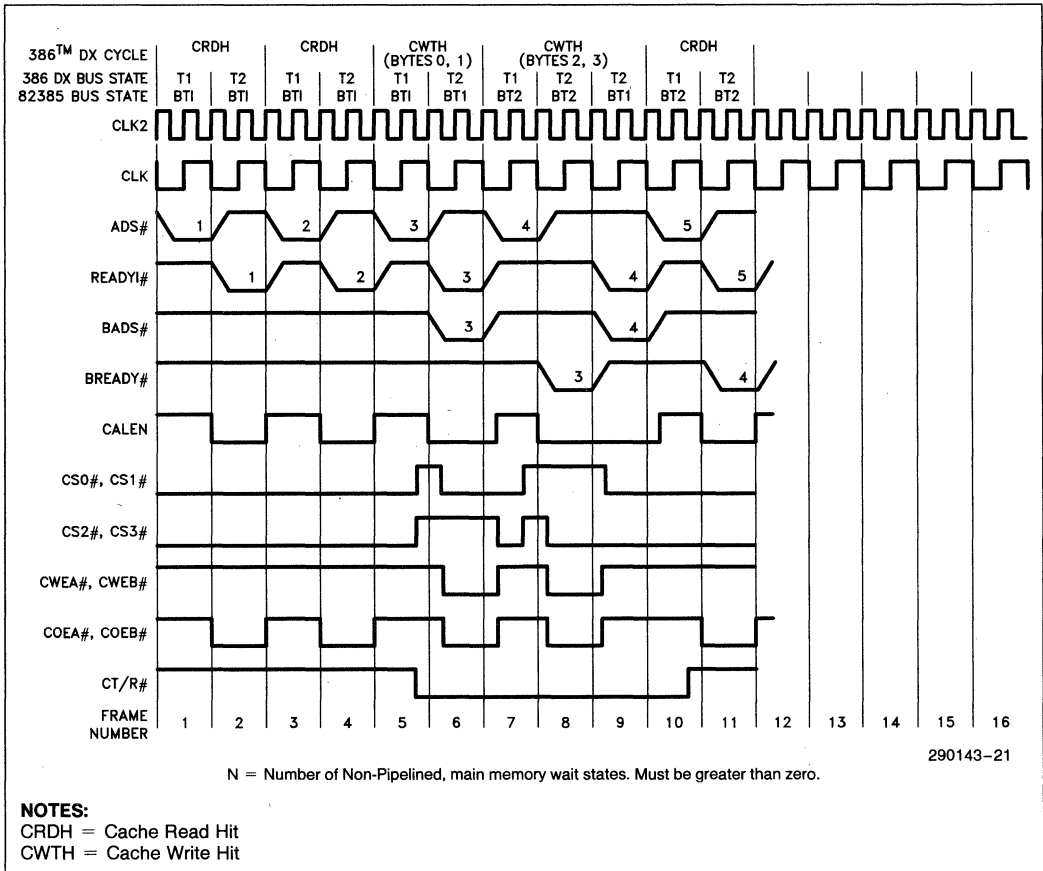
| 386™ DX CYCLE | CRDH | | CRDH | | CWTH (BYTES 0, 1) | | CWTH (BYTES 2, 3) | | | CRDH | |
|---|---|---|---|---|---|---|---|---|---|---|---|
| 386 DX BUS STATE | T1 | T2 | T1 | T2 | T1 | T2 | T1 | T2 | T2 | T1 | T2 |
| 82385 BUS STATE | BTI | BTI | BTI | BTI | BTI | BT1 | BT2 | BT2 | BT1 | BT2 | BT2 |

CLK2

CLK

ADS# 1 2 3 4 5

READYI# 1 2 3 4 5

BADS# 3 4

BREADY# 3 4

CALEN

CS0#, CS1#

CS2#, CS3#

CWEA#, CWEB#

COEA#, COEB#

CT/R#

FRAME NUMBER 1 2 3 4 5 6 7 8 9 10 11 12 13 14 15 16

290143–21

N = Number of Non-Pipelined, main memory wait states. Must be greater than zero.

NOTES:
CRDH = Cache Read Hit
CWTH = Cache Write Hit